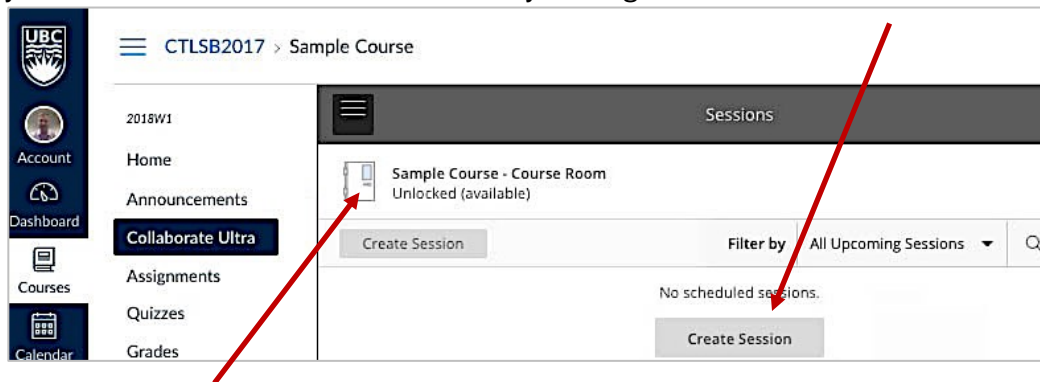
UBC

Account

Dashboard

Courses

Calendar

CTLSB2017 > Sample Course

2018W1

Home

Announcements

Collaborate Ultra

Assignments

Quizzes

Grades

Sessions

Sample Course - Course Room
Unlocked (available)

Create Session

Filter by All Upcoming Sessions

No scheduled sessions.

Create Session